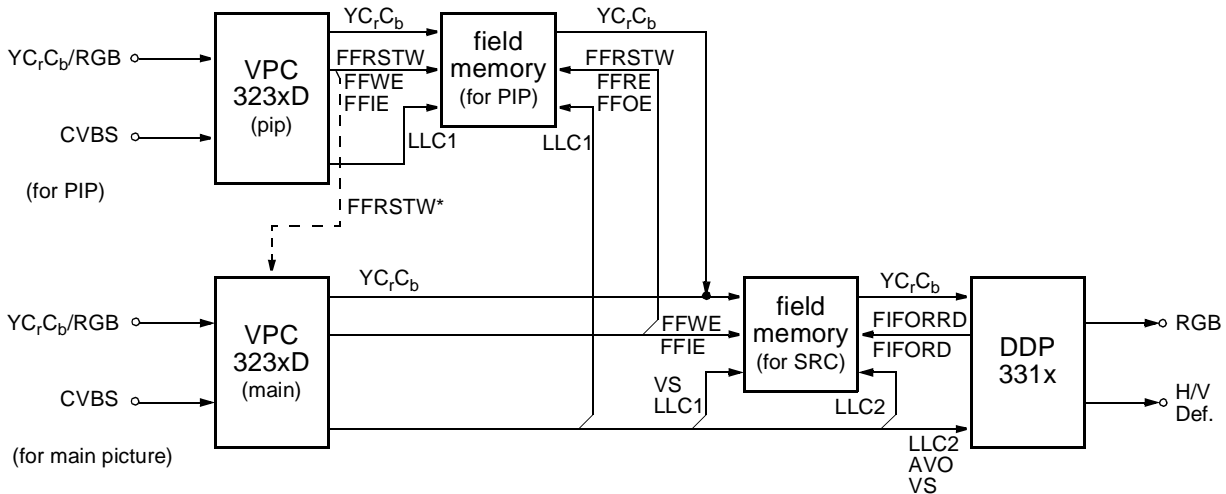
$YC_rC_b$/RGB

CVBS

(for PIP)

VPC 323xD (pip)

$YC_rC_b$

FFRSTW

FFWE

FFIE

LLC1

field memory (for PIP)

$YC_rC_b$

FFRSTW

FFRE

FFOE

LLC1

FFRSTW*

$YC_rC_b$/RGB

CVBS

(for main picture)

VPC 323xD (main)

$YC_rC_b$

FFWE

FFIE

VS

LLC1

field memory (for SRC)

LLC2

$YC_rC_b$

FIFORRD

FIFORD

DDP 331x

LLC2

AVO

VS

RGB

H/V Def.